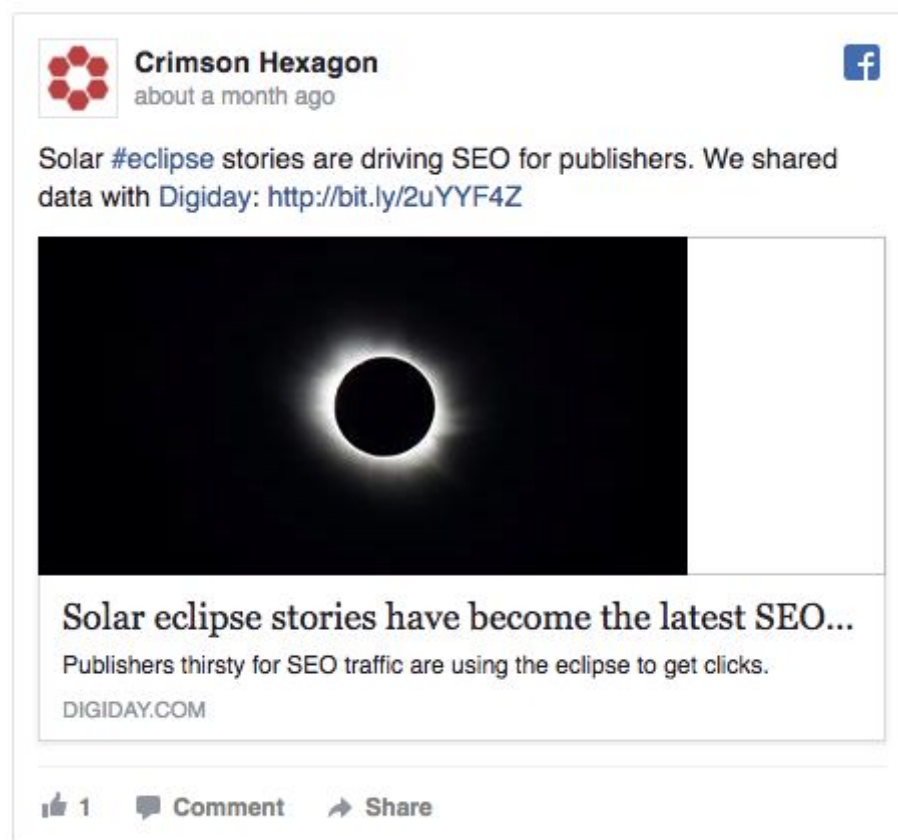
Crimson Hexagon
about a month ago

Solar #eclipse stories are driving SEO for publishers. We shared data with Digiday: http://bit.ly/2uYYF4Z

Solar eclipse stories have become the latest SEO...
Publishers thirsty for SEO traffic are using the eclipse to get clicks.
DIGIDAY.COM

1 Comment Share